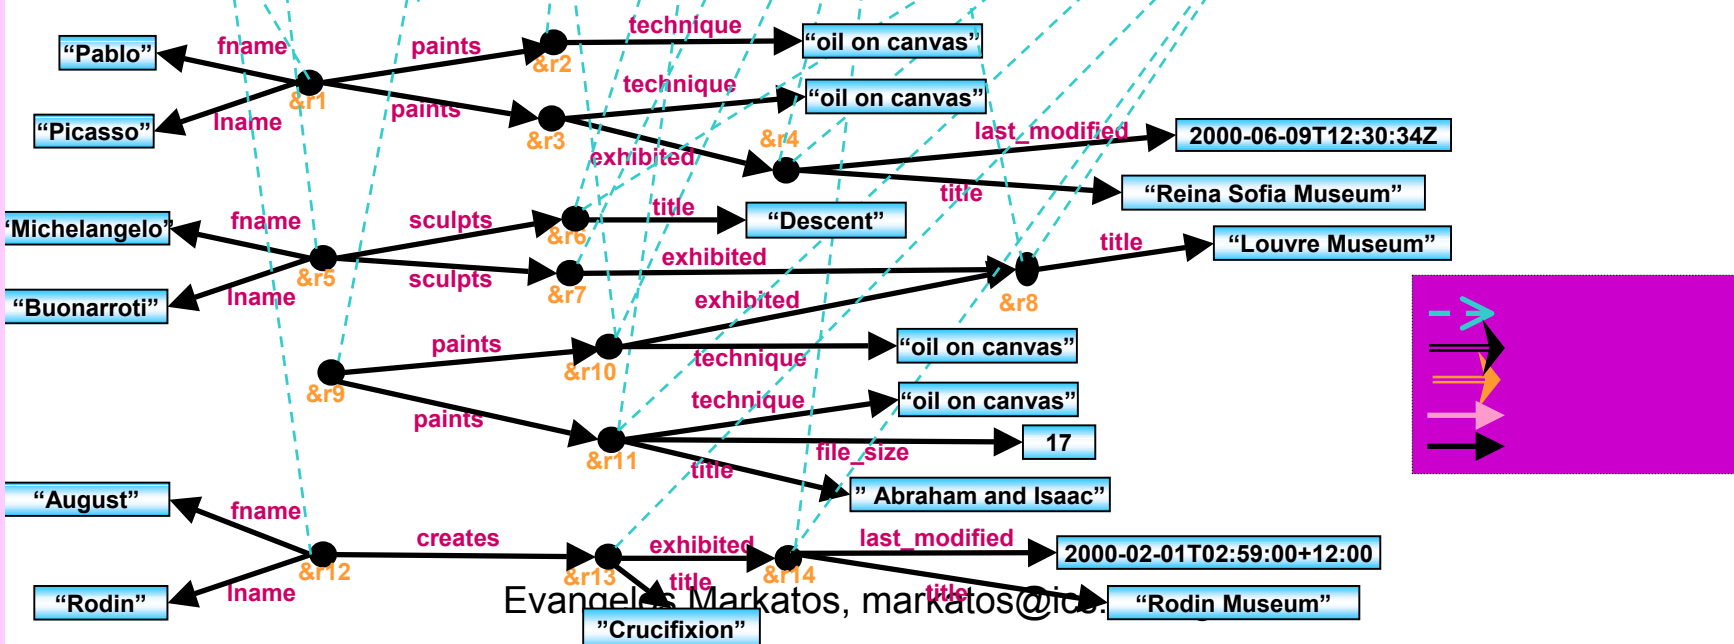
“Pablo”
fname
paints
technique
“oil on canvas”
&r2
&r1
“Picasso”
lname
paints
technique
“oil on canvas”
&r3
&r4
last_modified
2000-06-09T12:30:34Z
exhibited
title
“Reina Sofia Museum”
‘Michelangelo”
fname
sculpts
title
“Descent”
&r6
title
“Louvre Museum”
&r5
exhibited
“Buonarroti”
lname
sculpts
&r7
exhibited
&r8
paints
“oil on canvas”
&r10
technique
&r9
technique
“oil on canvas”
paints
17
&r11
file_size
title
“August”
” Abraham and Isaac”
fname
creates
exhibited
last_modified
2000-02-01T02:59:00+12:00
&r12
&r13
&r14
title
“Rodin”
lname
Evangelos Markatos, markatos@ic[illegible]
title
“Rodin Museum”
”Crucifixion”